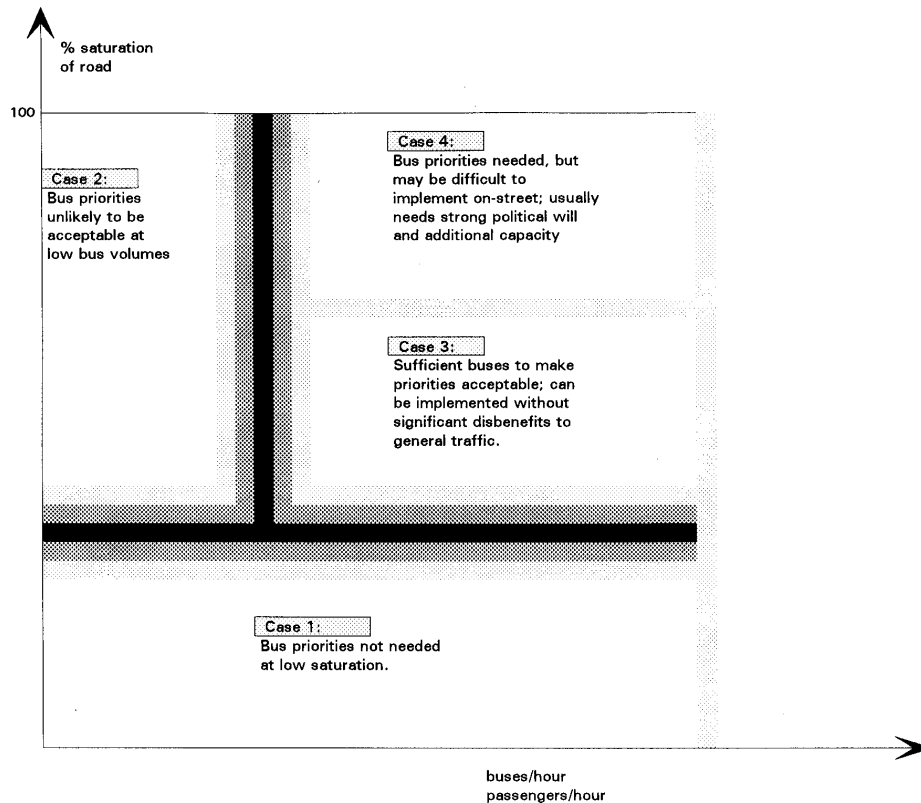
% saturation of road

100

Case 2:
Bus priorities unlikely to be acceptable at low bus volumes

Case 4:
Bus priorities needed, but may be difficult to implement on-street; usually needs strong political will and additional capacity

Case 3:
Sufficient buses to make priorities acceptable; can be implemented without significant disbenefits to general traffic.

Case 1:
Bus priorities not needed at low saturation.

buses/hour
passengers/hour